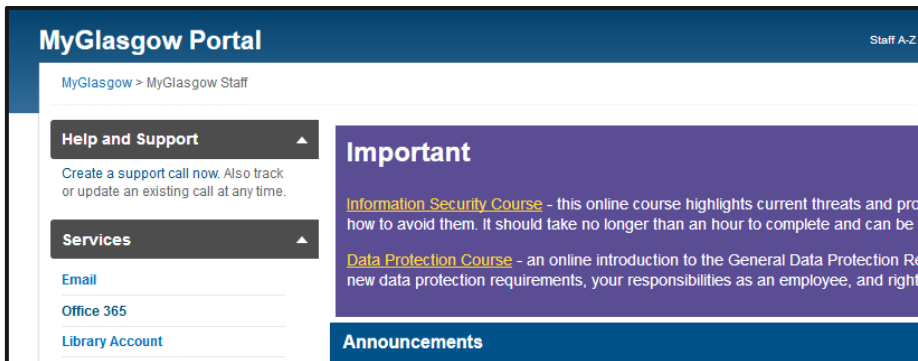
MyGlasgow Portal

Staff A-Z

MyGlasgow > MyGlasgow Staff

Help and Support

Create a support call now. Also track or update an existing call at any time.

Services

Email

Office 365

Library Account

Important

Information Security Course - this online course highlights current threats and pro how to avoid them. It should take no longer than an hour to complete and can be

Data Protection Course - an online introduction to the General Data Protection Re new data protection requirements, your responsibilities as an employee, and right

Announcements